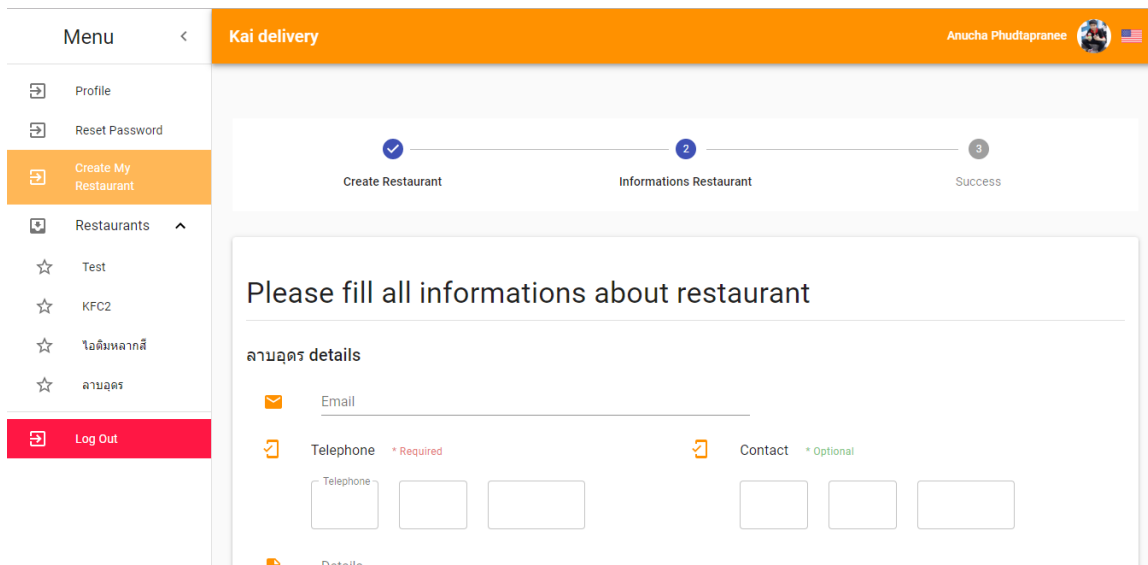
Menu

Profile

Reset Password

Create My Restaurant

Restaurants

Test

KFC2

ไอติมหลากสี

ลาบอุดร

Log Out

Kai delivery

Anucha Phudtapranee

Create Restaurant

2

Informations Restaurant

3

Success

Please fill all informations about restaurant

ลาบอุดร details

Email

Telephone * Required

Telephone

Contact * Optional

Details